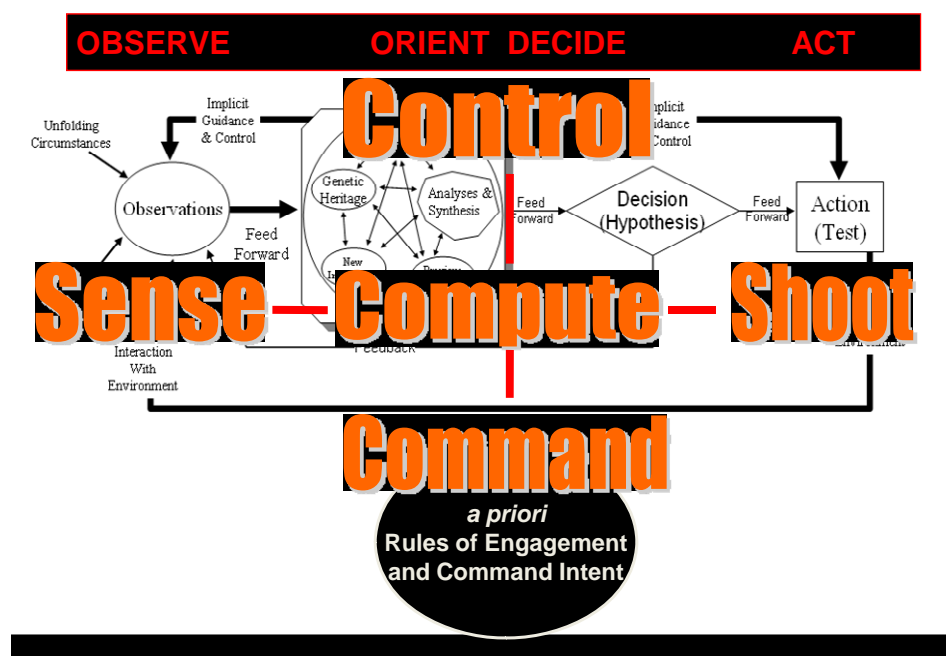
OBSERVE ORIENT DECIDE ACT

Control

Implicit Guidance & Control

Unfolding Circumstances

Observations

Feed Forward

Genetic Heritage

Analyses & Synthesis

New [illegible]

Implicit Guidance & Control

Feed Forward

Decision (Hypothesis)

Feed Forward

Action (Test)

Sense

Compute

Shoot

Feedback

Interaction With Environment

Command

*a priori* Rules of Engagement and Command Intent